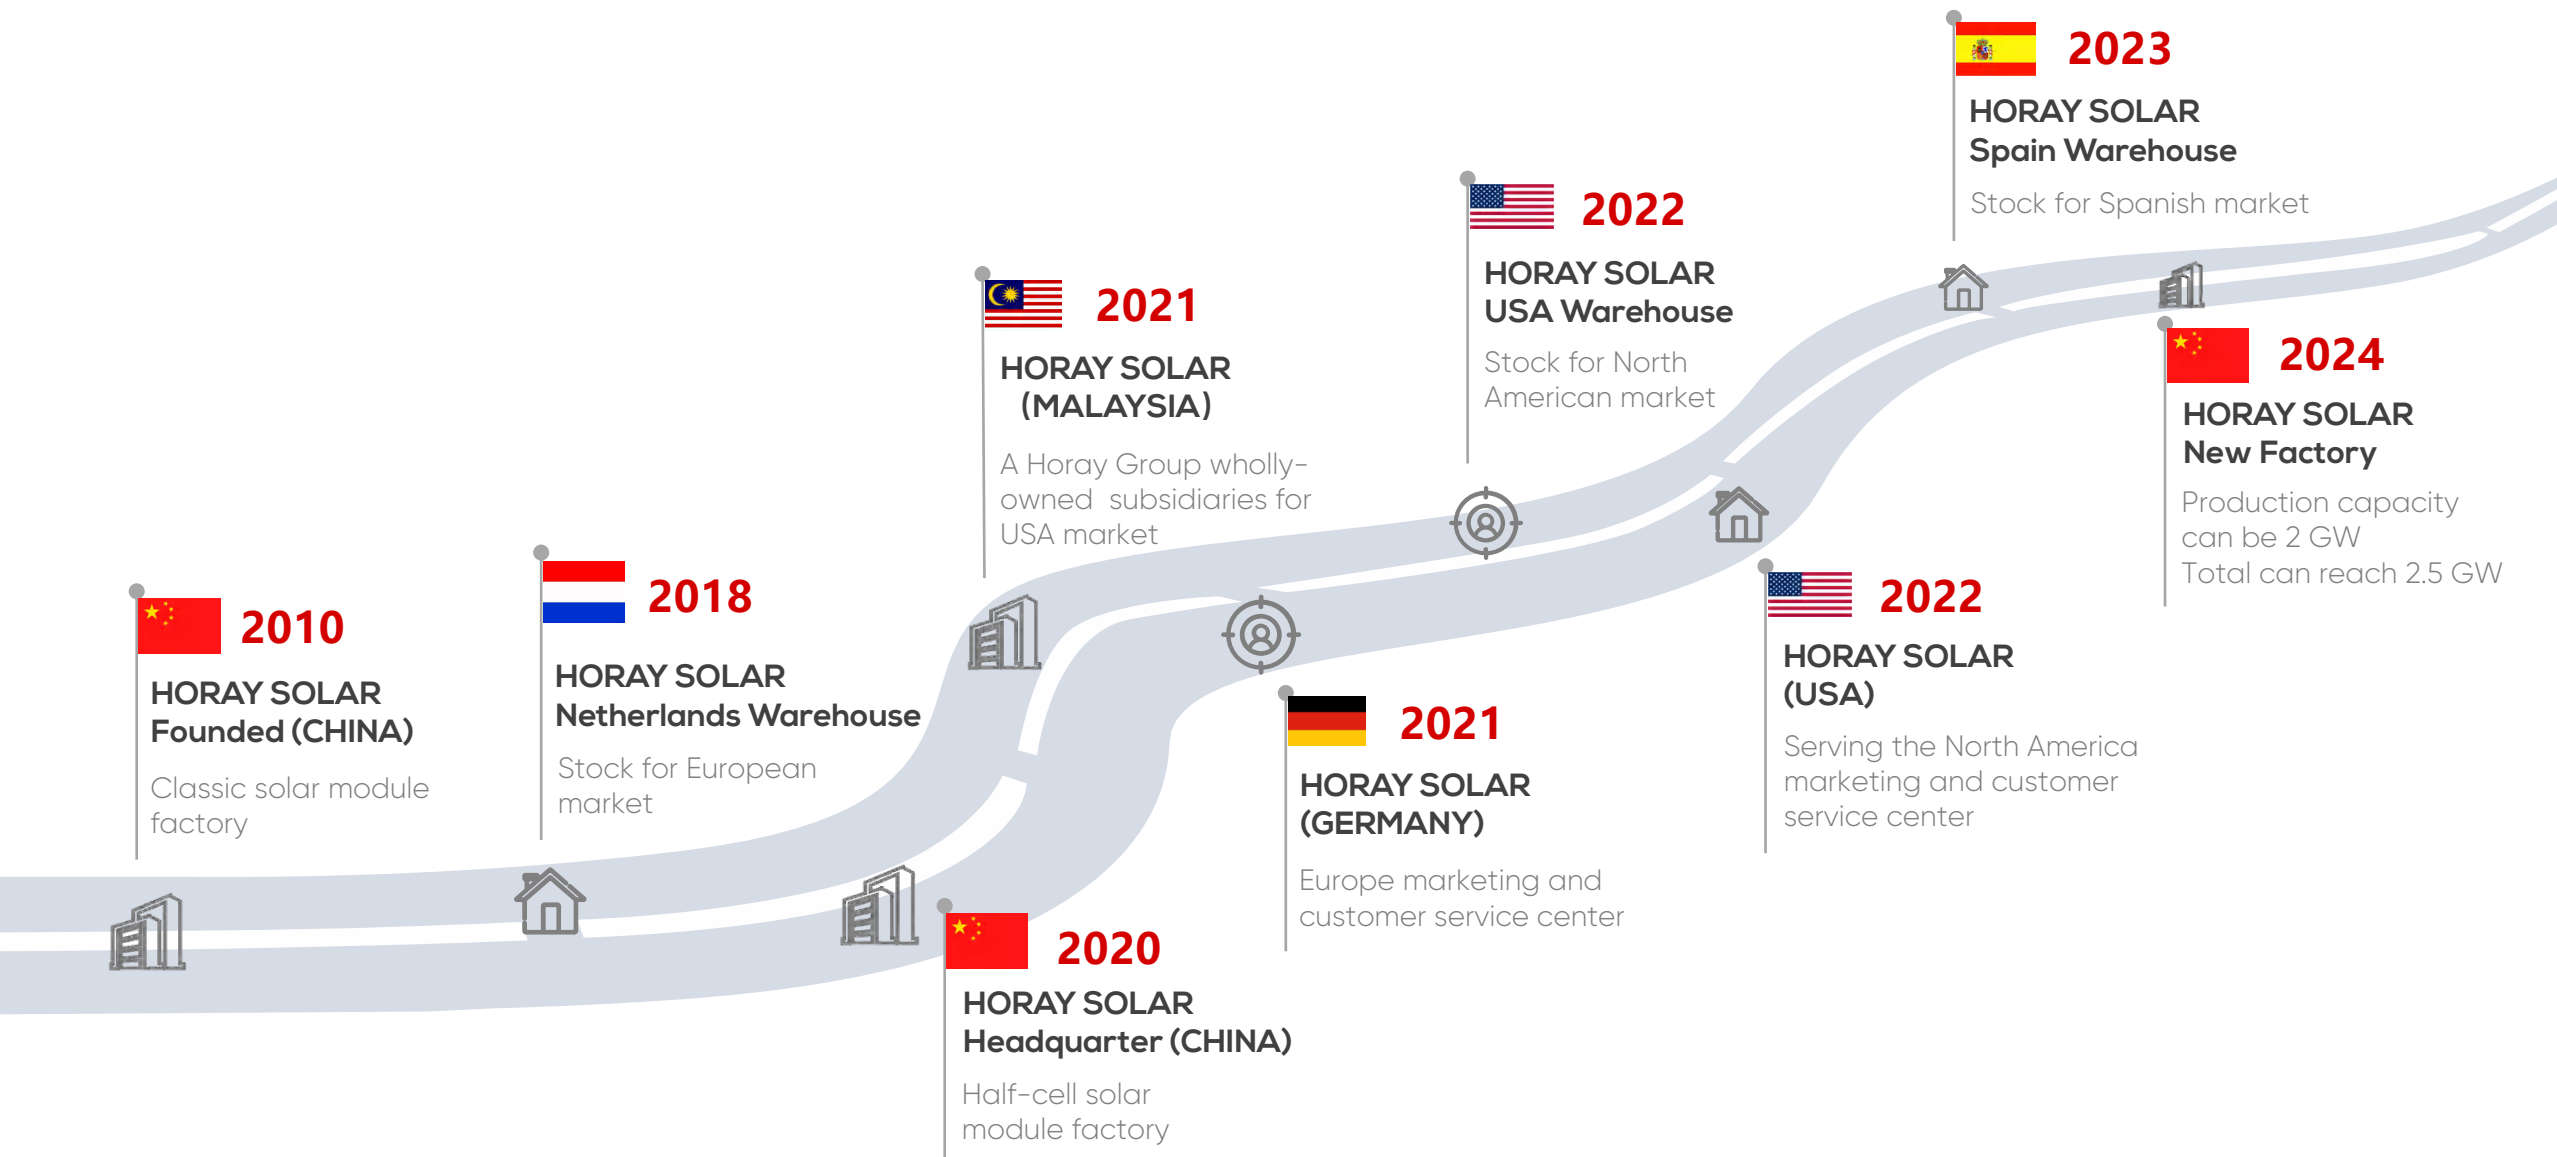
2010
HORAY SOLAR
Founded (CHINA)
Classic solar module factory

2018
HORAY SOLAR
Netherlands Warehouse
Stock for European market

2020
HORAY SOLAR
Headquarter (CHINA)
Half-cell solar module factory

2021
HORAY SOLAR
(MALAYSIA)
A Horay Group wholly-owned subsidiaries for USA market

2021
HORAY SOLAR
(GERMANY)
Europe marketing and customer service center

2022
HORAY SOLAR
USA Warehouse
Stock for North American market

2022
HORAY SOLAR
(USA)
Serving the North America marketing and customer service center

2023
HORAY SOLAR
Spain Warehouse
Stock for Spanish market

2024
HORAY SOLAR
New Factory
Production capacity can be 2 GW
Total can reach 2.5 GW